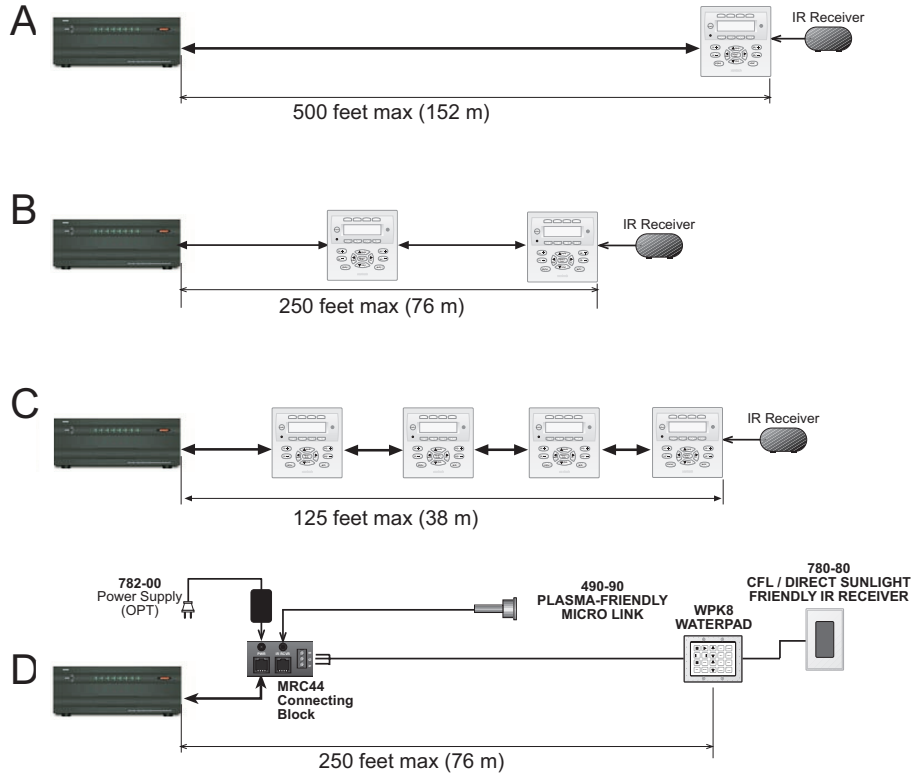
A

IR Receiver

500 feet max (152 m)

B

IR Receiver

250 feet max (76 m)

C

IR Receiver

125 feet max (38 m)

D

782-00
Power Supply
(OPT)

490-90
PLASMA-FRIENDLY
MICRO LINK

WPK8
WATERPAD

780-80
CFL / DIRECT SUNLIGHT
FRIENDLY IR RECEIVER

MRC44
Connecting
Block

250 feet max (76 m)